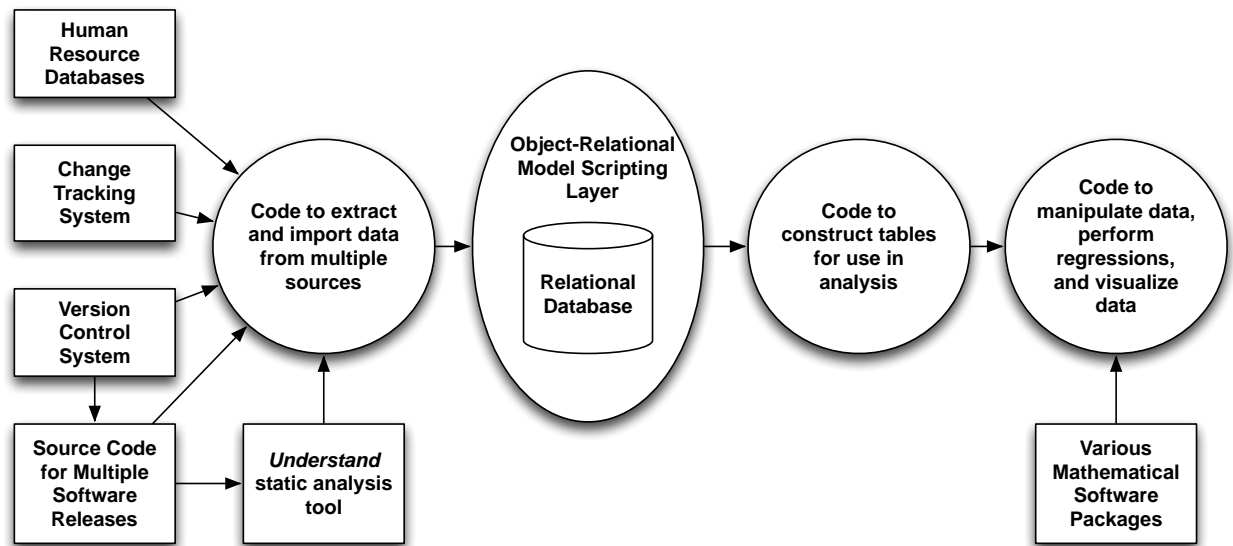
Human Resource Databases

Change Tracking System

Version Control System

Source Code for Multiple Software Releases

Understand static analysis tool

Code to extract and import data from multiple sources

Object-Relational Model Scripting Layer

Relational Database

Code to construct tables for use in analysis

Code to manipulate data, perform regressions, and visualize data

Various Mathematical Software Packages